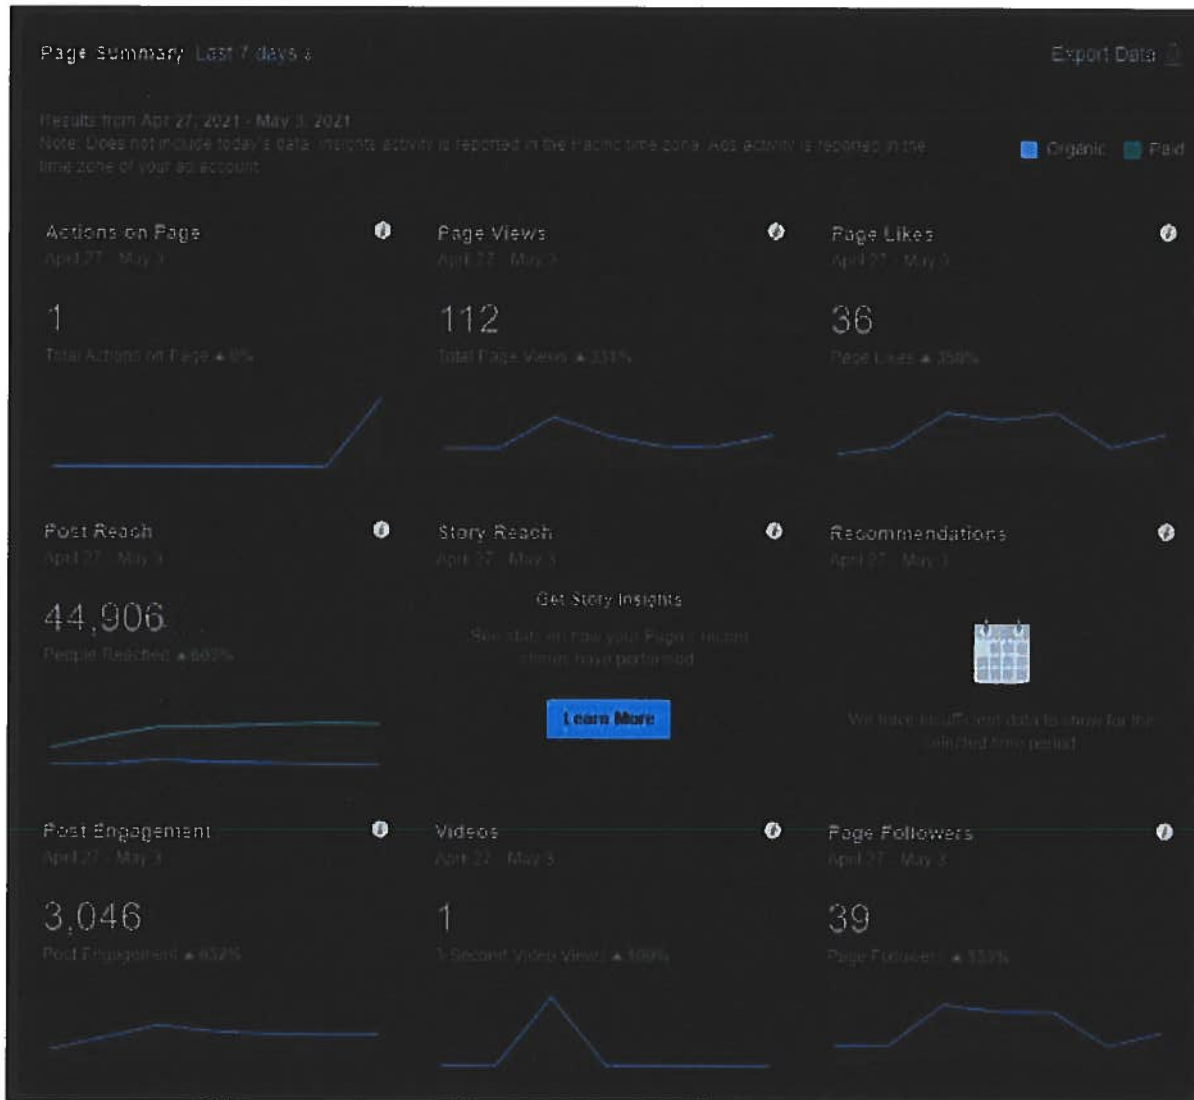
Page Summary Last 7 days

Export Data

Results from Apr 27, 2021 - May 3, 2021
Note: Does not include today's data. Insights activity is reported in the Pacific time zone. Ads activity is reported in the time zone of your ad account.

Organic Paid

Actions on Page
April 27 - May 3
1
Total Actions on Page ▲ 0%

Page Views
April 27 - May 3
112
Total Page Views ▲ 331%

Page Likes
April 27 - May 3
36
Page Likes ▲ 350%

Post Reach
April 27 - May 3
44,906
People Reached ▲ 602%

Story Reach
April 27 - May 3
Get Story Insights
See stats on how your Page's recent stories have performed.
Learn More

Recommendations
April 27 - May 3
We have insufficient data to show for the selected time period.

Post Engagement
April 27 - May 3
3,046
Post Engagement ▲ 632%

Videos
April 27 - May 3
1
3-Second Video Views ▲ 100%

Page Followers
April 27 - May 3
39
Page Followers ▲ 333%